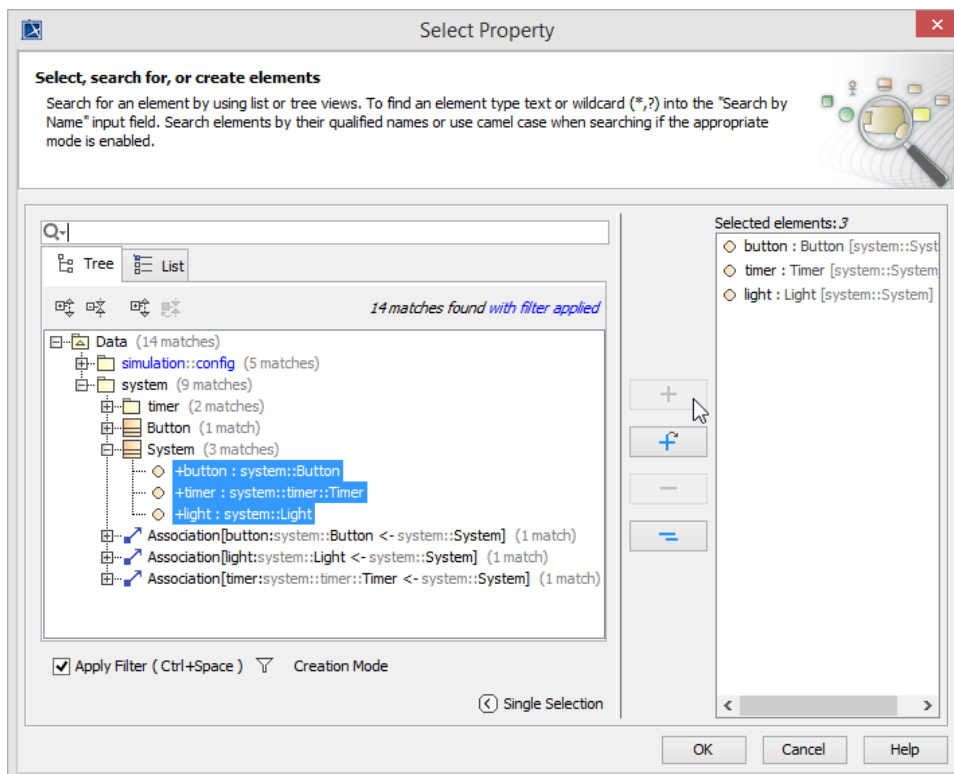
Select Property

Select, search for, or create elements

Search for an element by using list or tree views. To find an element type text or wildcard (*,?) into the "Search by Name" input field. Search elements by their qualified names or use camel case when searching if the appropriate mode is enabled.

Tree List

14 matches found with filter applied

Data (14 matches)
simulation::config (5 matches)
system (9 matches)
timer (2 matches)
Button (1 match)
System (3 matches)
+button : system::Button
+timer : system::timer::Timer
+light : system::Light
Association[button:system::Button <- system::System] (1 match)
Association[light:system::Light <- system::System] (1 match)
Association[timer:system::timer::Timer <- system::System] (1 match)

Apply Filter ( Ctrl+Space ) Creation Mode

Single Selection

Selected elements: 3
button : Button [system::Syst
timer : Timer [system::System
light : Light [system::System]

OK Cancel Help